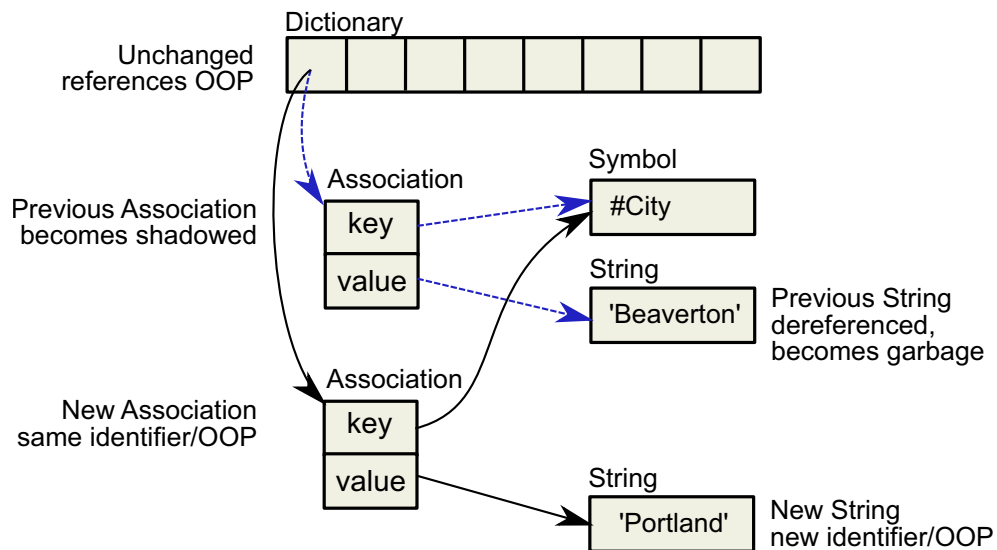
Dictionary

Unchanged references OOP

Association

key

value

Symbol

#City

String

'Beaverton'

Previous Association becomes shadowed

Previous String dereferenced, becomes garbage

Association

key

value

New Association same identifier/OOP

String

'Portland'

New String new identifier/OOP